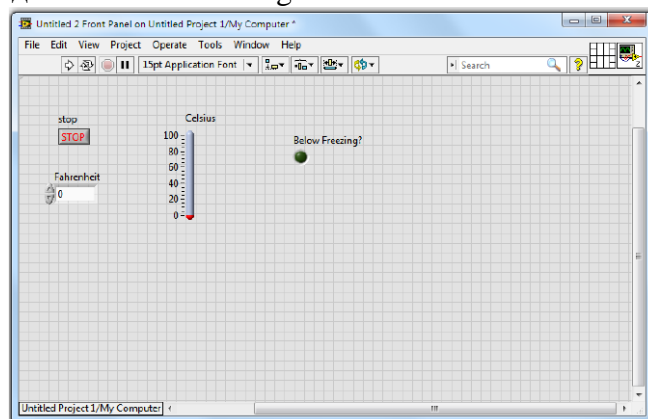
Untitled 2 Front Panel on Untitled Project 1/My Computer *

File Edit View Project Operate Tools Window Help

15pt Application Font

Search

stop

STOP

Fahrenheit

0

Celsius

100
80
60
40
20
0

Below Freezing?

Untitled Project 1/My Computer